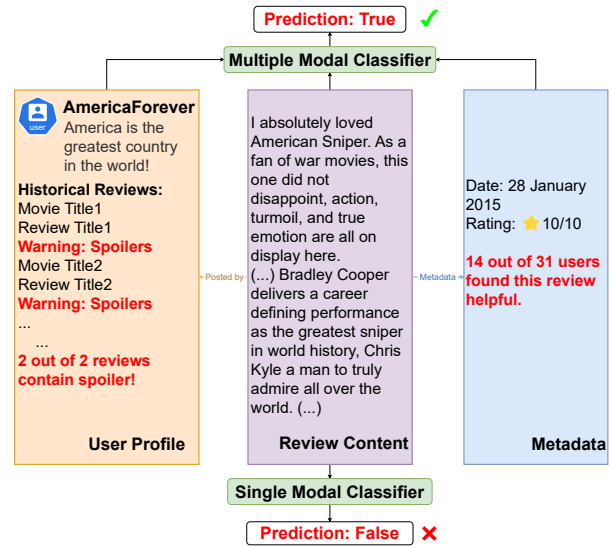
Prediction: True ✓

Multiple Modal Classifier

user

AmericaForever
America is the greatest country in the world!

Historical Reviews:
Movie Title1
Review Title1
Warning: Spoilers
Movie Title2
Review Title2
Warning: Spoilers
...
...
2 out of 2 reviews contain spoiler!

User Profile

Posted by

I absolutely loved American Sniper. As a fan of war movies, this one did not disappoint, action, turmoil, and true emotion are all on display here. (...) Bradley Cooper delivers a career defining performance as the greatest sniper in world history, Chris Kyle a man to truly admire all over the world. (...)

Review Content

Metadata

Date: 28 January 2015
Rating: ⭐ 10/10

14 out of 31 users found this review helpful.

Metadata

Single Modal Classifier

Prediction: False ✗